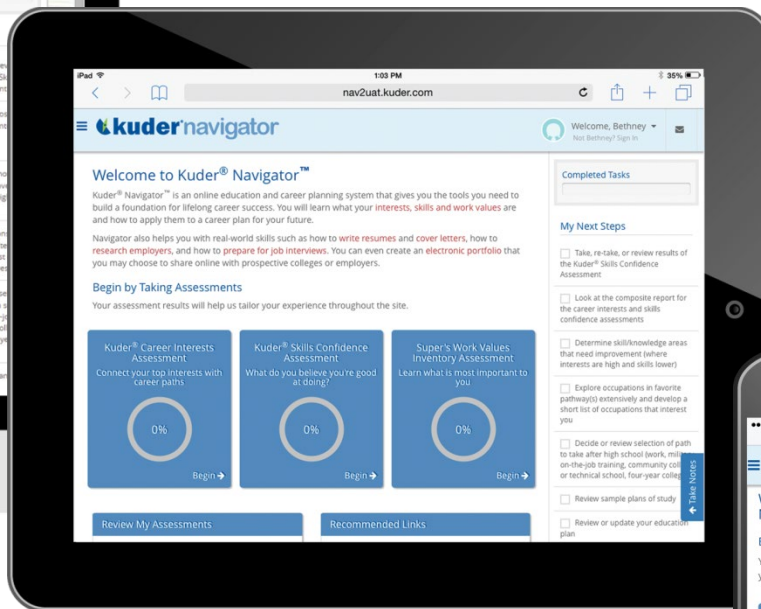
iPad
1:03 PM
35%
nav2uat.kuder.com

kuder navigator

Welcome, Bethney
Not Bethney? Sign In

Welcome to Kuder® Navigator™

Kuder® Navigator™ is an online education and career planning system that gives you the tools you need to build a foundation for lifelong career success. You will learn what your interests, skills and work values are and how to apply them to a career plan for your future.

Navigator also helps you with real-world skills such as how to write resumes and cover letters, how to research employers, and how to prepare for job interviews. You can even create an electronic portfolio that you may choose to share online with prospective colleges or employers.

Begin by Taking Assessments

Your assessment results will help us tailor your experience throughout the site.

Kuder® Career Interests Assessment
Connect your top interests with career paths
0%
Begin

Kuder® Skills Confidence Assessment
What do you believe you're good at doing?
0%
Begin

Super's Work Values Inventory Assessment
Learn what is most important to you
0%
Begin

Review My Assessments

Recommended Links

Completed Tasks

My Next Steps

Take, re-take, or review results of the Kuder® Skills Confidence Assessment

Look at the composite report for the career interests and skills confidence assessments

Determine skill/knowledge areas that need improvement (where interests are high and skills lower)

Explore occupations in favorite pathway(s) extensively and develop a short list of occupations that interest you

Decide or review selection of path to take after high school (work, mili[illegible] on-the-job training, community coll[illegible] or technical school, four-year colleg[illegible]

Review sample plans of study

Review or update your education plan

Take Notes